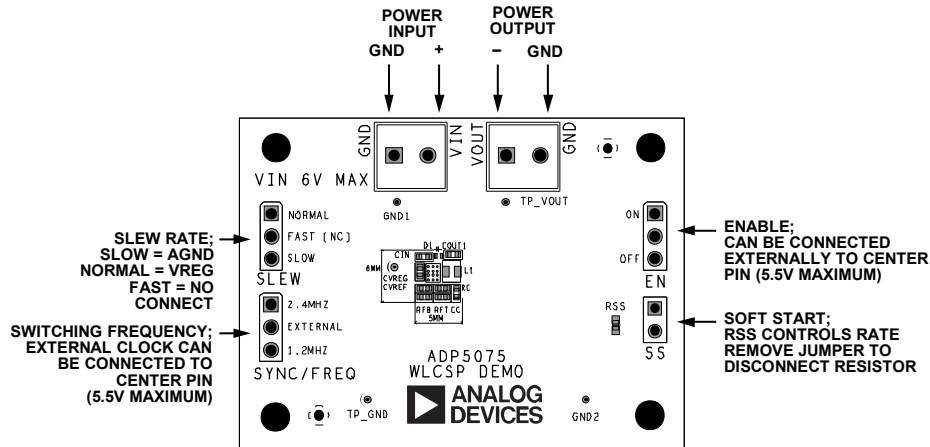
POWER INPUT
GND +

POWER OUTPUT
– GND

GND
VIN
VOUT
GND

VIN 6V MAX

GND1

TP_VOUT

NORMAL
FAST (NC)
SLOW
SLEW

SLEW RATE;
SLOW = AGND
NORMAL = VREG
FAST = NO CONNECT

ON
OFF
EN

ENABLE;
CAN BE CONNECTED EXTERNALLY TO CENTER PIN (5.5V MAXIMUM)

D1
COUT1
CIN
6MM
L1
CVREG
CVREF
RC
RFB RFT CC
5MM

2.4MHZ
EXTERNAL
1.2MHZ
SYNC/FREQ

SWITCHING FREQUENCY;
EXTERNAL CLOCK CAN BE CONNECTED TO CENTER PIN (5.5V MAXIMUM)

RSS
SS

SOFT START;
RSS CONTROLS RATE
REMOVE JUMPER TO DISCONNECT RESISTOR

ADP5075
WLCSP DEMO

TP_GND

ANALOG DEVICES

GND2